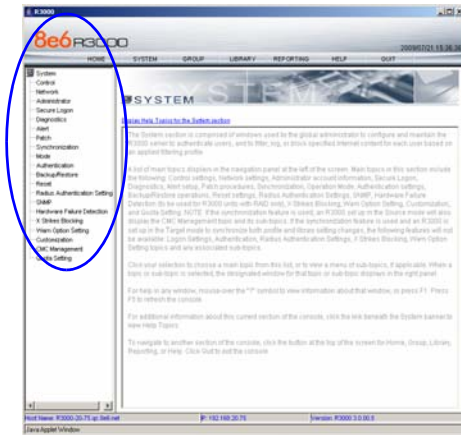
R3000

8e6 R3000

2009/07/21 15:36:38

HOME SYSTEM GROUP LIBRARY REPORTING HELP QUIT

System
Control
Network
Administrator
Secure Logon
Diagnostics
Alert
Patch
Synchronization
Mode
Authentication
Backup/Restore
Reset
Radius Authentication Setting
SNMP
Hardware Failure Detection
X Strikes Blocking
Warn Option Setting
Customization
CMC Management
Quota Setting

SYSTEM

Display Help Topics for the System section

The System section is comprised of windows used by the global administrator to configure and maintain the R3000 server to authenticate users, and to filter, log, or block specified Internet content for each user based on an applied filtering profile.

A list of main topics displays in the navigation panel at the left of the screen. Main topics in this section include the following: Control settings, Network settings, Administrator account information, Secure Logon, Diagnostics, Alert setup, Patch procedures, Synchronization, Operation Mode, Authentication settings, Backup/Restore operations, Reset settings, Radius Authentication Settings, SNMP, Hardware Failure Detection (to be used for R3000 units with RAID only), X Strikes Blocking, Warn Option Setting, Customization, and Quota Setting. NOTE: If the synchronization feature is used, an R3000 set up in the Source mode will also display the CMC Management topic and its sub-topics. If the synchronization feature is used and an R3000 is set up in the Target mode to synchronize both profile and library setting changes, the following features will not be available: Logon Settings, Authentication, Radius Authentication Settings, X Strikes Blocking, Warn Option Setting topics and associated sub-topics.

Click your selection to choose a main topic from this list, or to view a menu of sub-topics, if applicable. When a topic or sub-topic is selected, the designated window for that topic or sub-topic displays in the right panel.

For help in any window, mouse-over the "?" symbol to view information about that window, or press F1. Press F5 to refresh the console.

For additional information about this current section of the console, click the link beneath the System banner to view Help Topics.

To navigate to another section of the console, click the button at the top of the screen for Home, Group, Library, Reporting, or Help. Click Quit to exit the console.

Host Name: R3000-20-75.qa.8e6.net
IP: 192.168.20.75
Version: R3000 3.0.00.5

Java Applet Window